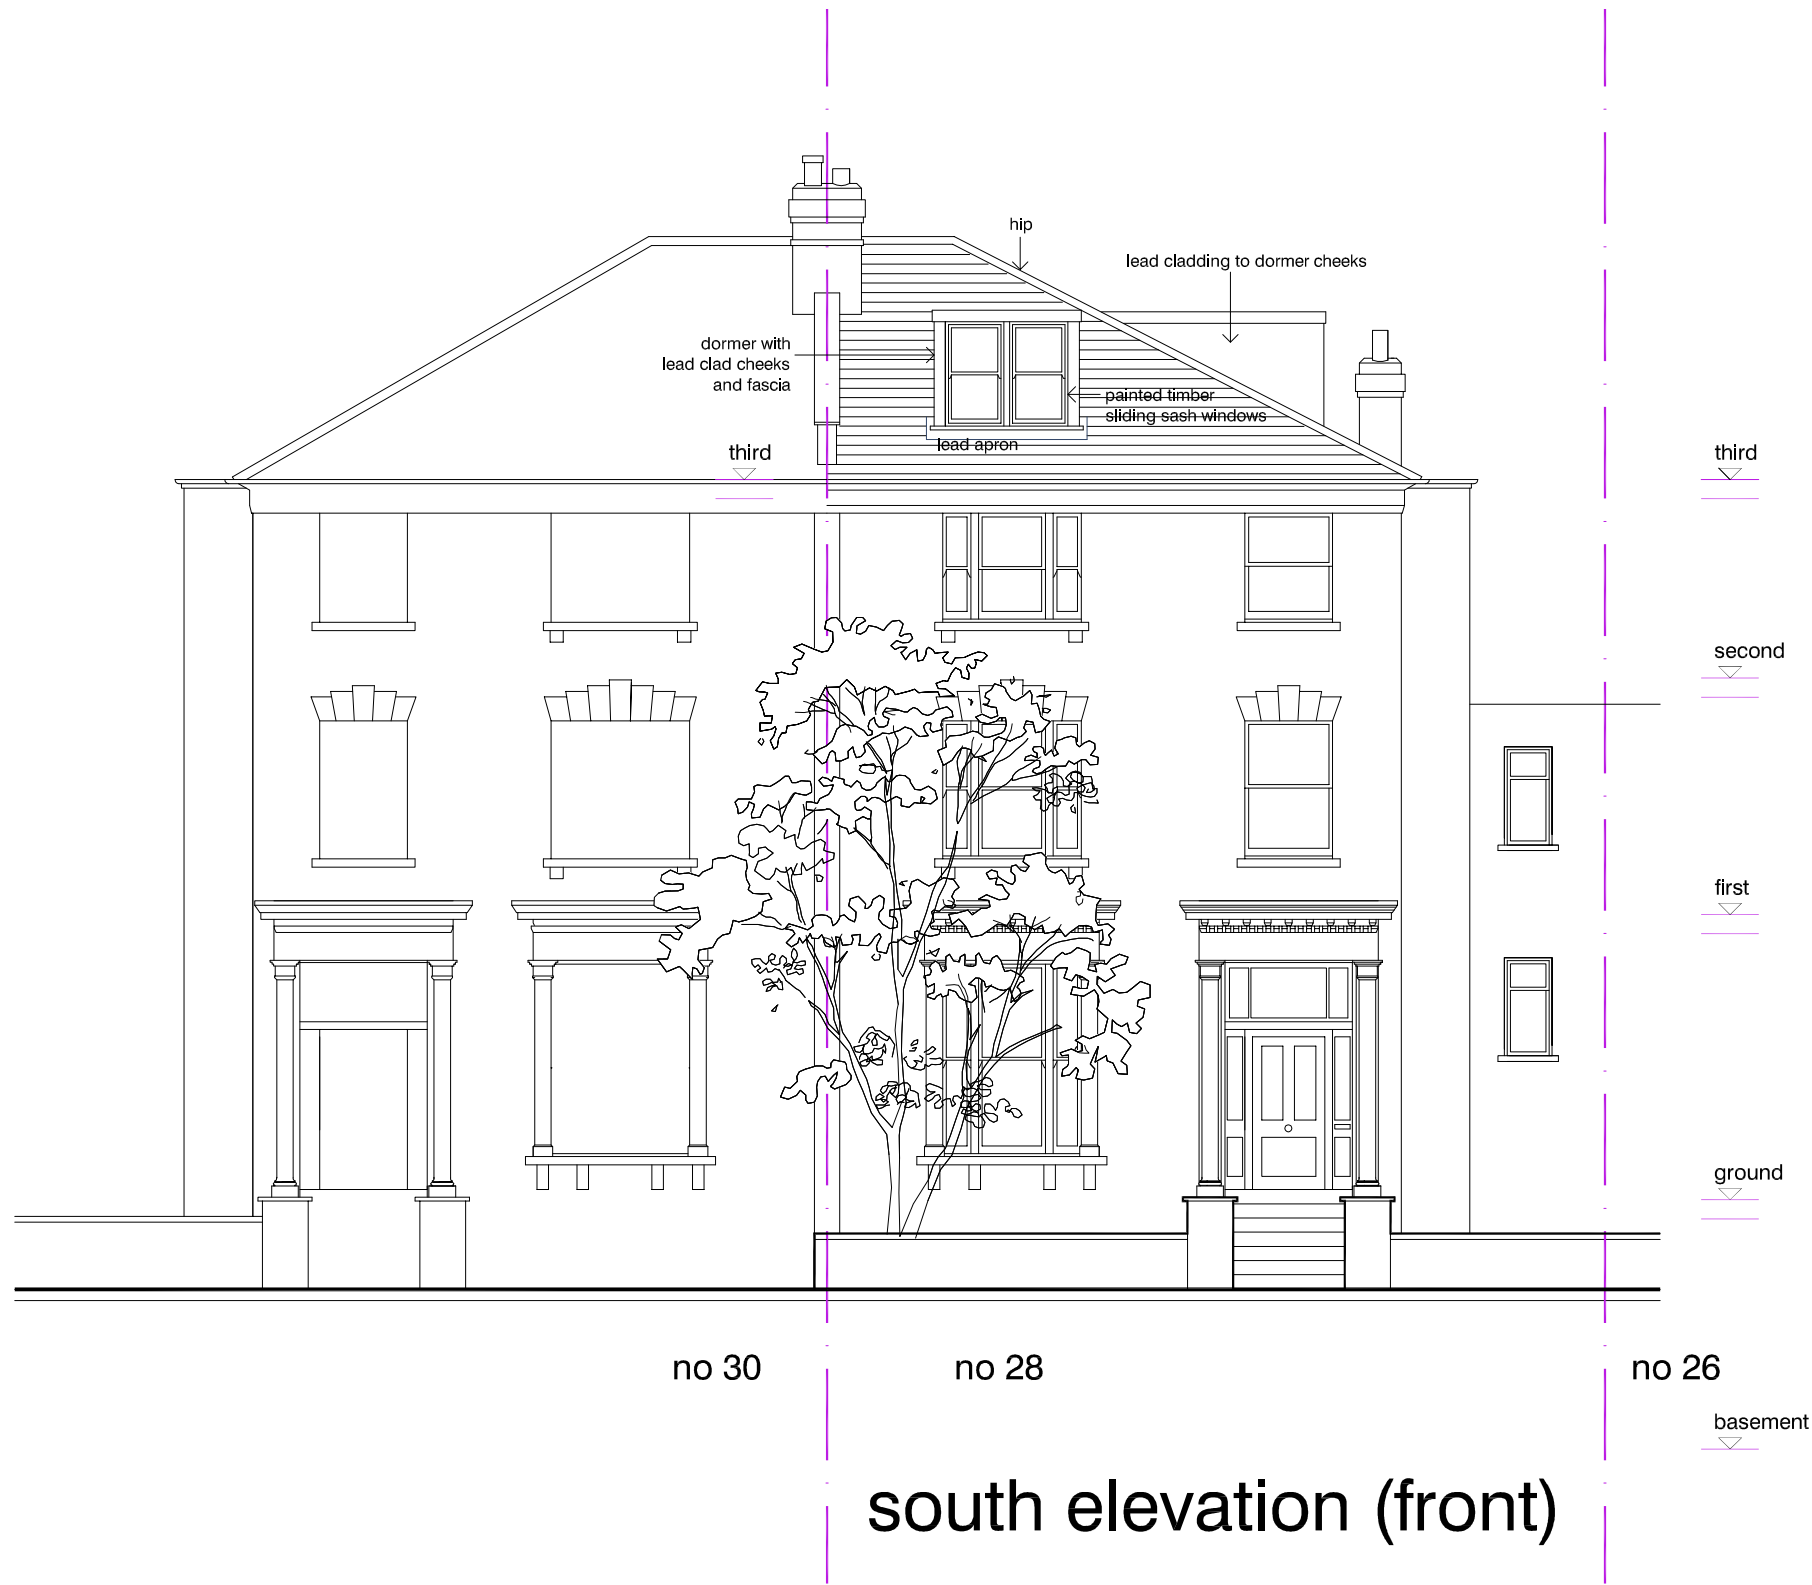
hip

lead cladding to dormer cheeks

dormer with lead clad cheeks and fascia

painted timber sliding sash windows

lead apron

third

third

second

first

ground

no 30

no 28

no 26

basement

south elevation (front)